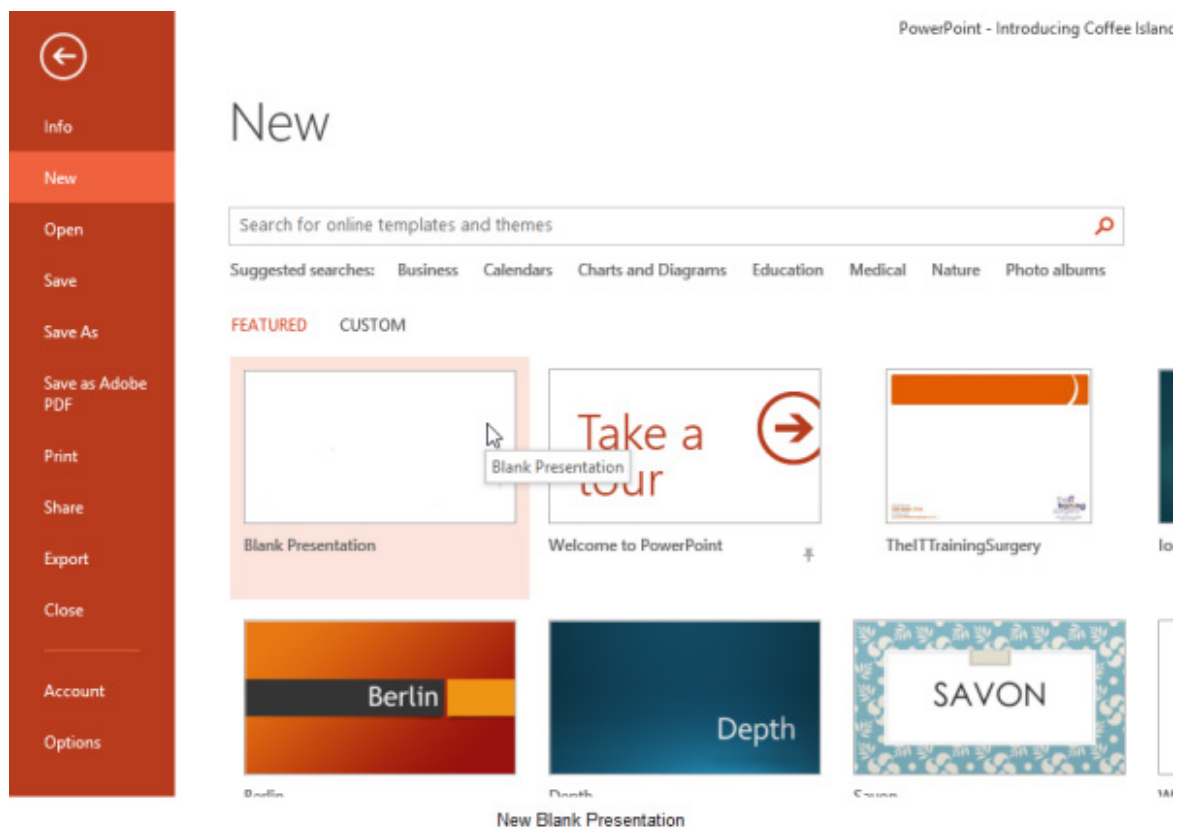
Info
New
Open
Save
Save As
Save as Adobe PDF
Print
Share
Export
Close
Account
Options

PowerPoint - Introducing Coffee Islan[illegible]

New

Search for online templates and themes

Suggested searches: Business Calendars Charts and Diagrams Education Medical Nature Photo albums

FEATURED CUSTOM

Blank Presentation
Blank Presentation

Take a tour
Welcome to PowerPoint

TheITTrainingSurgery

Io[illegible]

Berlin
Berlin

Depth
Depth

SAVON
Savon

New Blank Presentation